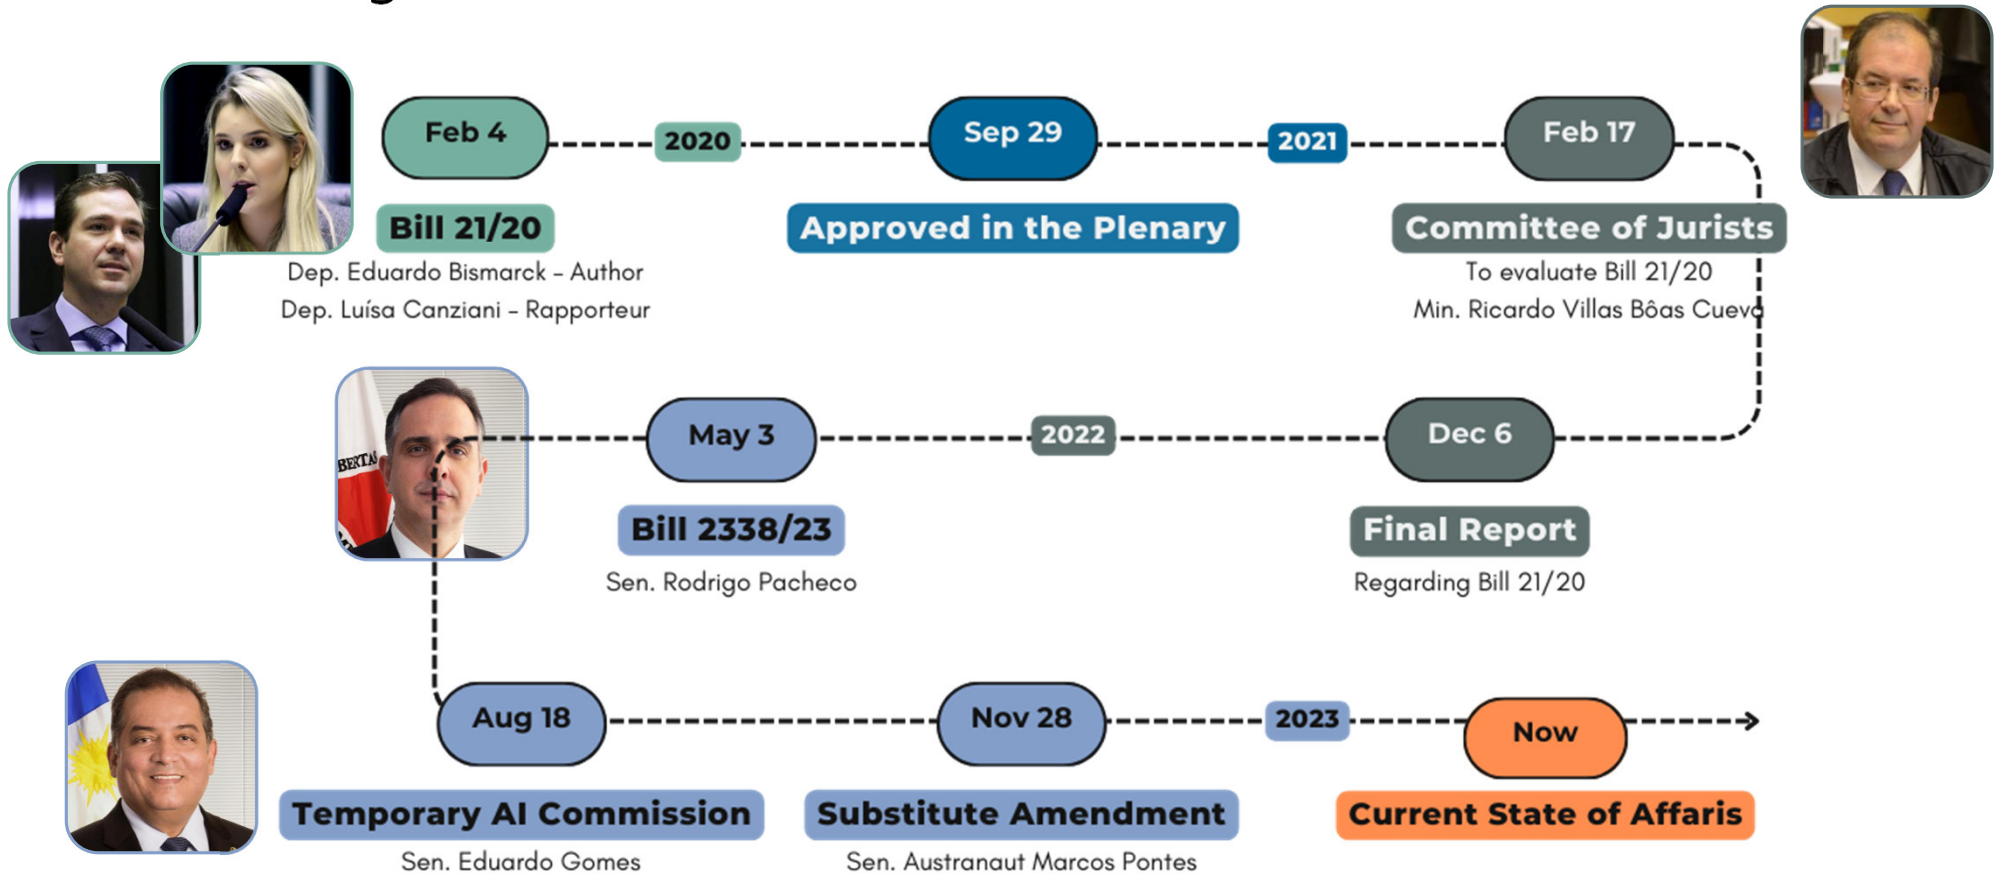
Feb 4

2020

Sep 29

2021

Feb 17

Bill 21/20

Dep. Eduardo Bismarck – Author

Dep. Luísa Canziani – Rapporteur

Approved in the Plenary

Committee of Jurists

To evaluate Bill 21/20

Min. Ricardo Villas Bôas Cuev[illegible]

May 3

2022

Dec 6

Bill 2338/23

Sen. Rodrigo Pacheco

Final Report

Regarding Bill 21/20

Aug 18

Nov 28

2023

Now

Temporary AI Commission

Sen. Eduardo Gomes

Substitute Amendment

Sen. Austranaut Marcos Pontes

Current State of Affaris